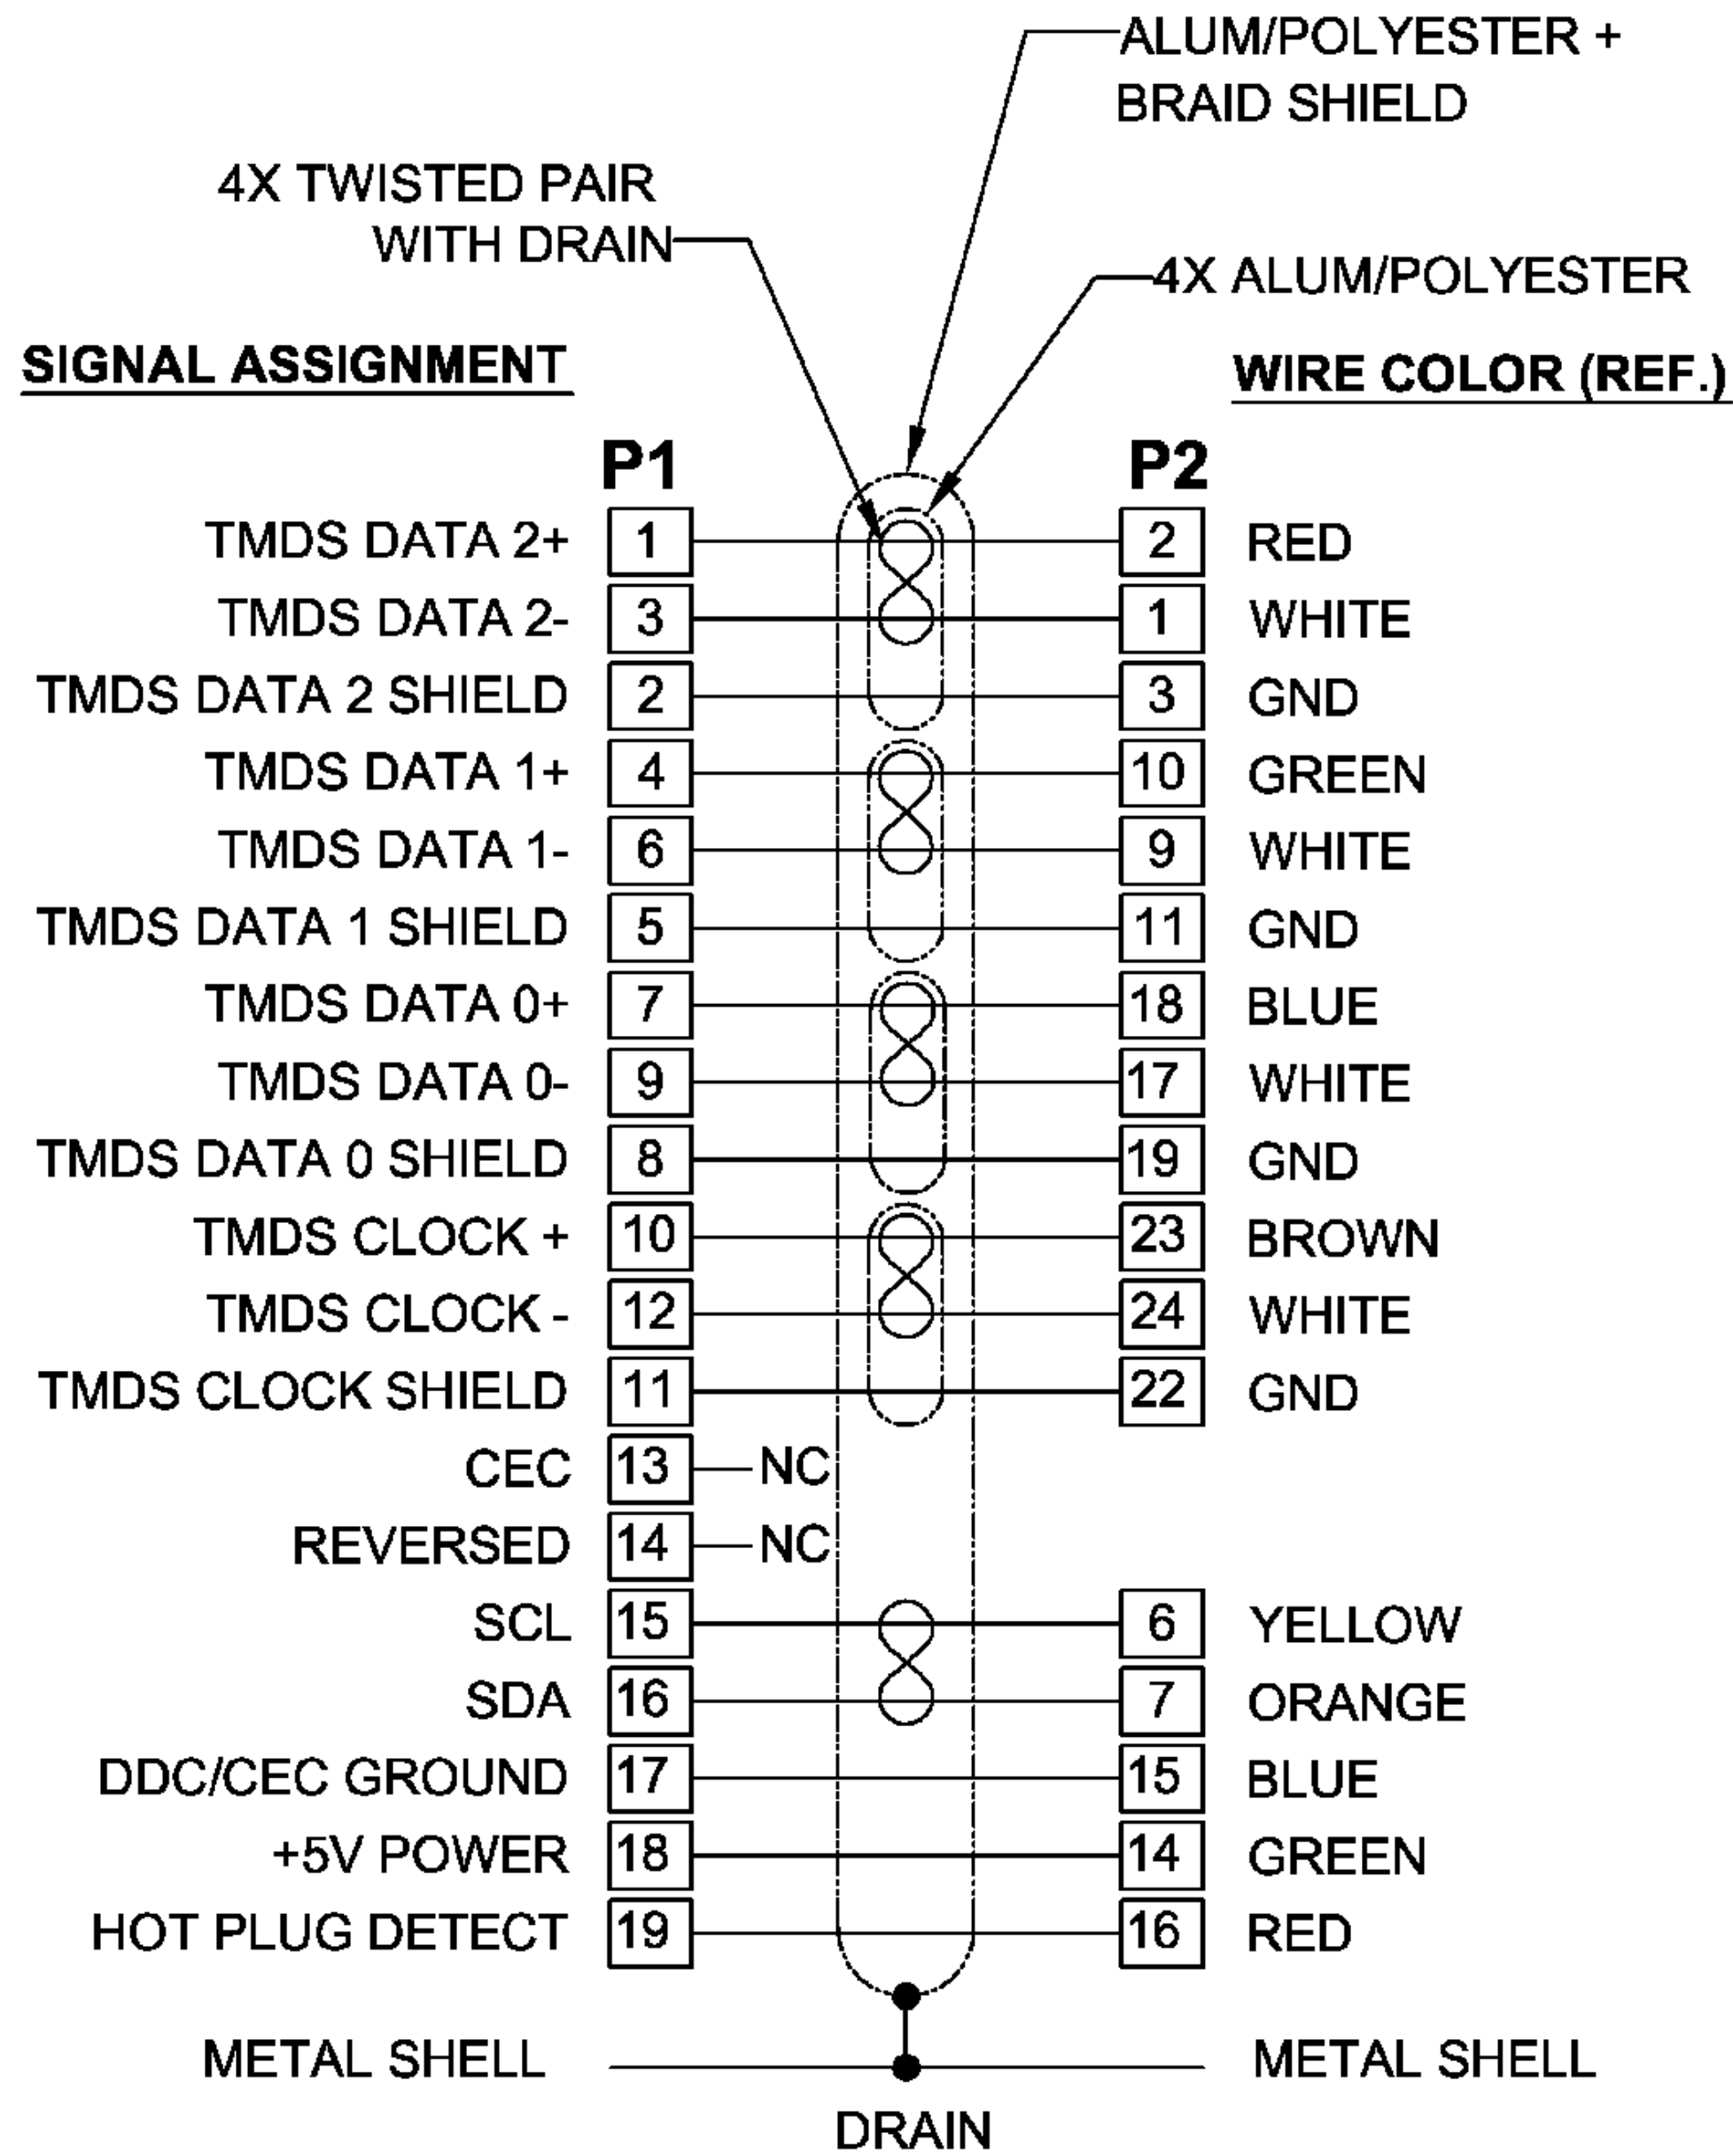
ALUM/POLYESTER + BRAID SHIELD

4X TWISTED PAIR WITH DRAIN

4X ALUM/POLYESTER

SIGNAL ASSIGNMENT

WIRE COLOR (REF.)

P1

P2

| Signal | P1 | | P2 | Wire color |
|---|---|---|---|---|
| TMDS DATA 2+ | 1 | | 2 | RED |
| TMDS DATA 2- | 3 | | 1 | WHITE |
| TMDS DATA 2 SHIELD | 2 | | 3 | GND |
| TMDS DATA 1+ | 4 | | 10 | GREEN |
| TMDS DATA 1- | 6 | | 9 | WHITE |
| TMDS DATA 1 SHIELD | 5 | | 11 | GND |
| TMDS DATA 0+ | 7 | | 18 | BLUE |
| TMDS DATA 0- | 9 | | 17 | WHITE |
| TMDS DATA 0 SHIELD | 8 | | 19 | GND |
| TMDS CLOCK + | 10 | | 23 | BROWN |
| TMDS CLOCK - | 12 | | 24 | WHITE |
| TMDS CLOCK SHIELD | 11 | | 22 | GND |
| CEC | 13 | NC | | |
| REVERSED | 14 | NC | | |
| SCL | 15 | | 6 | YELLOW |
| SDA | 16 | | 7 | ORANGE |
| DDC/CEC GROUND | 17 | | 15 | BLUE |
| +5V POWER | 18 | | 14 | GREEN |
| HOT PLUG DETECT | 19 | | 16 | RED |

METAL SHELL

METAL SHELL

DRAIN